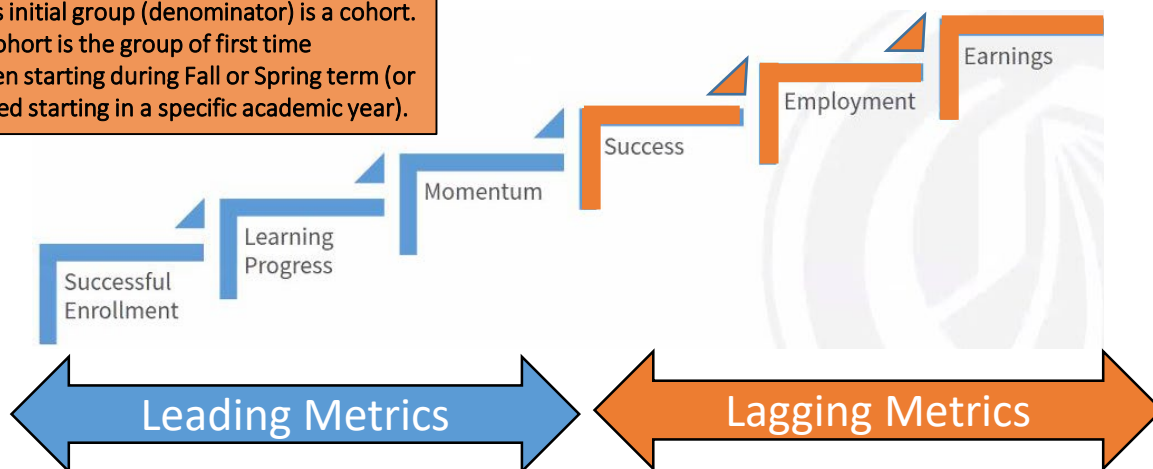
s initial group (denominator) is a cohort. ohort is the group of first time en starting during Fall or Spring term (or ed starting in a specific academic year).

Earnings

Employment

Success

Momentum

Learning Progress

Successful Enrollment

Leading Metrics

Lagging Metrics